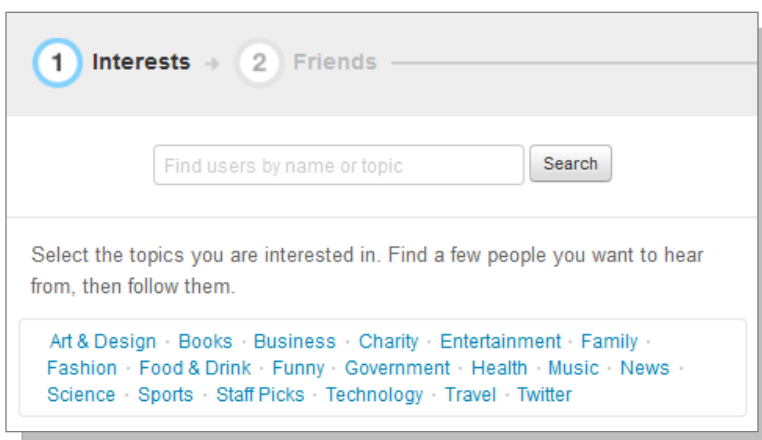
1 Interests → 2 Friends

Find users by name or topic Search

Select the topics you are interested in. Find a few people you want to hear from, then follow them.

Art & Design · Books · Business · Charity · Entertainment · Family · Fashion · Food & Drink · Funny · Government · Health · Music · News · Science · Sports · Staff Picks · Technology · Travel · Twitter